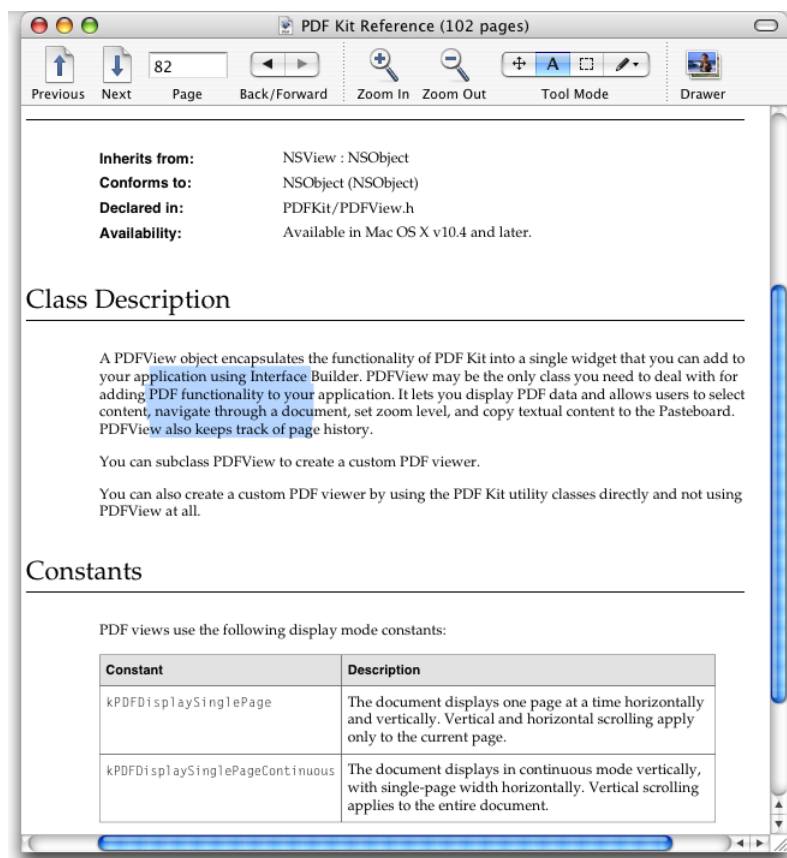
PDF Kit Reference (102 pages)

Previous Next 82 Page Back/Forward Zoom In Zoom Out A Tool Mode Drawer

Inherits from: NSView : NSObject
Conforms to: NSObject (NSObject)
Declared in: PDFKit/PDFView.h
Availability: Available in Mac OS X v10.4 and later.

Class Description

A PDFView object encapsulates the functionality of PDF Kit into a single widget that you can add to your application using Interface Builder. PDFView may be the only class you need to deal with for adding PDF functionality to your application. It lets you display PDF data and allows users to select content, navigate through a document, set zoom level, and copy textual content to the Pasteboard. PDFView also keeps track of page history.

You can subclass PDFView to create a custom PDF viewer.

You can also create a custom PDF viewer by using the PDF Kit utility classes directly and not using PDFView at all.

Constants

PDF views use the following display mode constants:

| Constant | Description |
|---|---|
| kPDFDisplaySinglePage | The document displays one page at a time horizontally and vertically. Vertical and horizontal scrolling apply only to the current page. |
| kPDFDisplaySinglePageContinuous | The document displays in continuous mode vertically, with single-page width horizontally. Vertical scrolling applies to the entire document. |